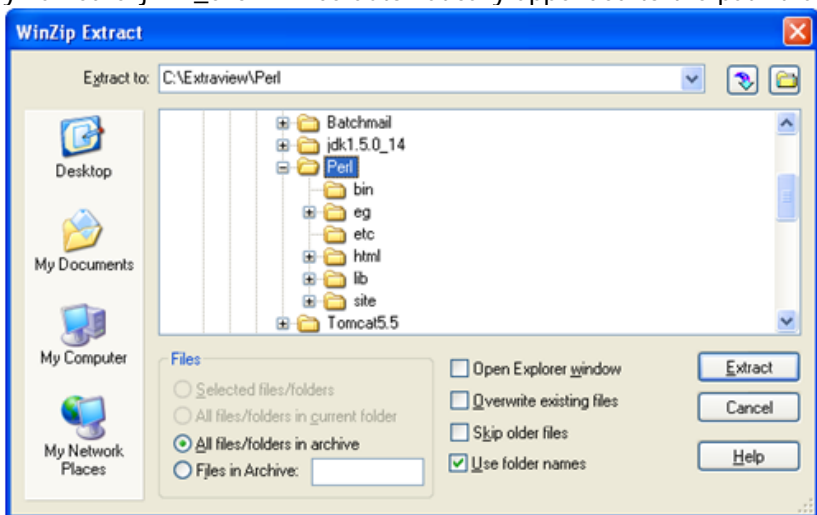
WinZip Extract

Extract to: C:\Extraview\Perl

Desktop
My Documents
My Computer
My Network Places

Batchmail
jdk1.5.0_14
Perl
bin
eg
etc
html
lib
site
Tomcat5.5

Files
Selected files/folders
All files/folders in current folder
All files/folders in archive
Files in Archive:

Open Explorer window
Overwrite existing files
Skip older files
Use folder names

Extract
Cancel
Help